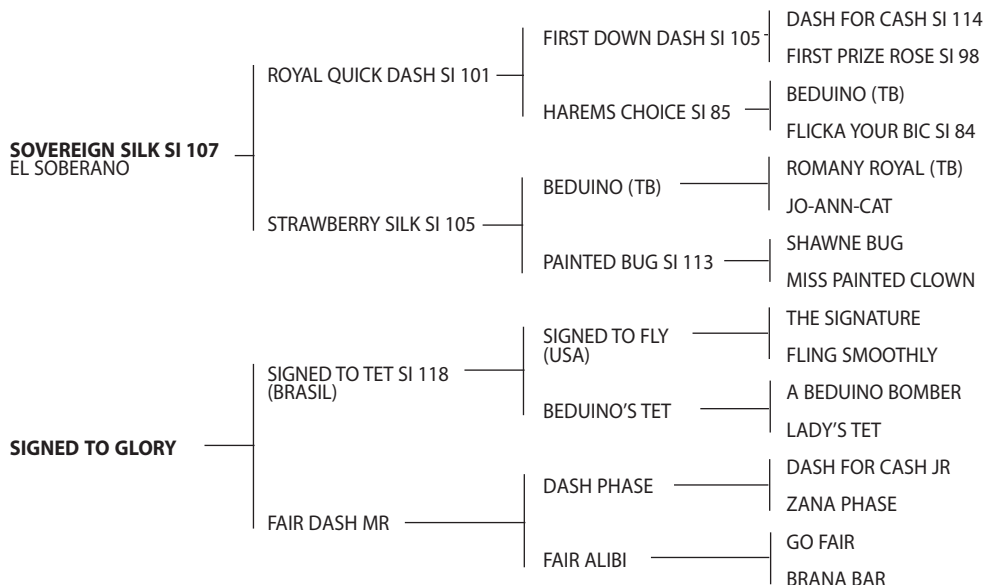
SOVEREIGN SILK SI 107
EL SOBERANO

ROYAL QUICK DASH SI 101

FIRST DOWN DASH SI 105

DASH FOR CASH SI 114

FIRST PRIZE ROSE SI 98

HAREMS CHOICE SI 85

BEDUINO (TB)

FLICKA YOUR BIC SI 84

STRAWBERRY SILK SI 105

BEDUINO (TB)

ROMANY ROYAL (TB)

JO-ANN-CAT

PAINTED BUG SI 113

SHAWNE BUG

MISS PAINTED CLOWN

SIGNED TO GLORY

SIGNED TO TET SI 118
(BRASIL)

SIGNED TO FLY
(USA)

THE SIGNATURE

FLING SMOOTHLY

BEDUINO'S TET

A BEDUINO BOMBER

LADY'S TET

FAIR DASH MR

DASH PHASE

DASH FOR CASH JR

ZANA PHASE

FAIR ALIBI

GO FAIR

BRANA BAR